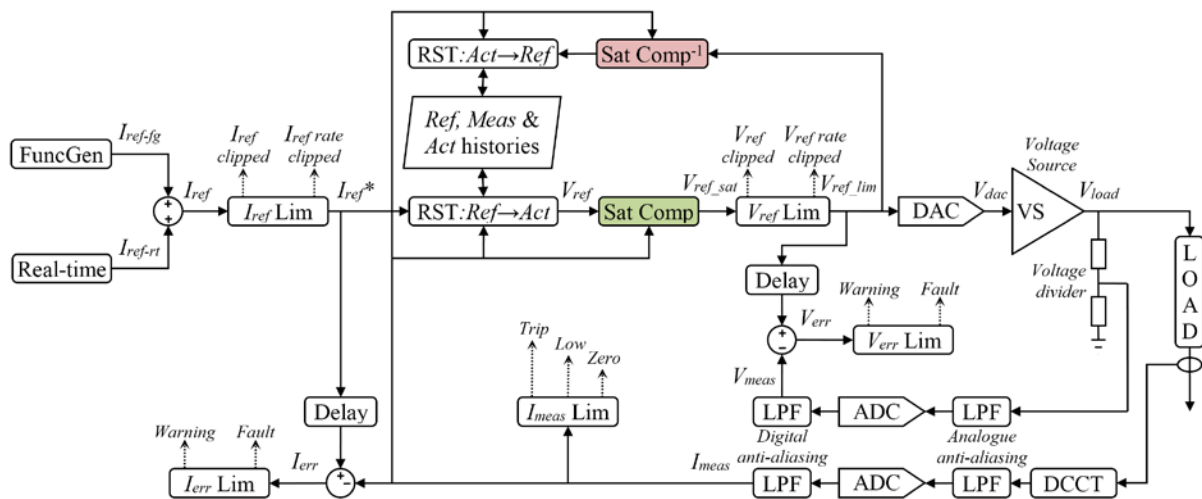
RST: $Act \rightarrow Ref$

Sat Comp$^{-1}$

$Ref$, $Meas$ & $Act$ histories

FuncGen

$I_{ref\text{-}fg}$

$I_{ref}$ clipped

$I_{ref}$ rate clipped

$I_{ref}$

$I_{ref}$ Lim

$I_{ref}$*

RST: $Ref \rightarrow Act$

$V_{ref}$

Sat Comp

$V_{ref\_sat}$

$V_{ref}$ clipped

$V_{ref}$ rate clipped

$V_{ref\_lim}$

$V_{ref}$ Lim

DAC

$V_{dac}$

Voltage Source

VS

$V_{load}$

Real-time

$I_{ref\text{-}rt}$

Delay

Warning

Fault

$V_{err}$

$V_{err}$ Lim

Voltage divider

L O A D

Trip

Low

Zero

$V_{meas}$

$I_{meas}$ Lim

Delay

LPF

ADC

LPF

Digital anti-aliasing

Analogue anti-aliasing

Warning

Fault

$I_{err}$

$I_{err}$ Lim

$I_{meas}$

LPF

ADC

LPF

DCCT